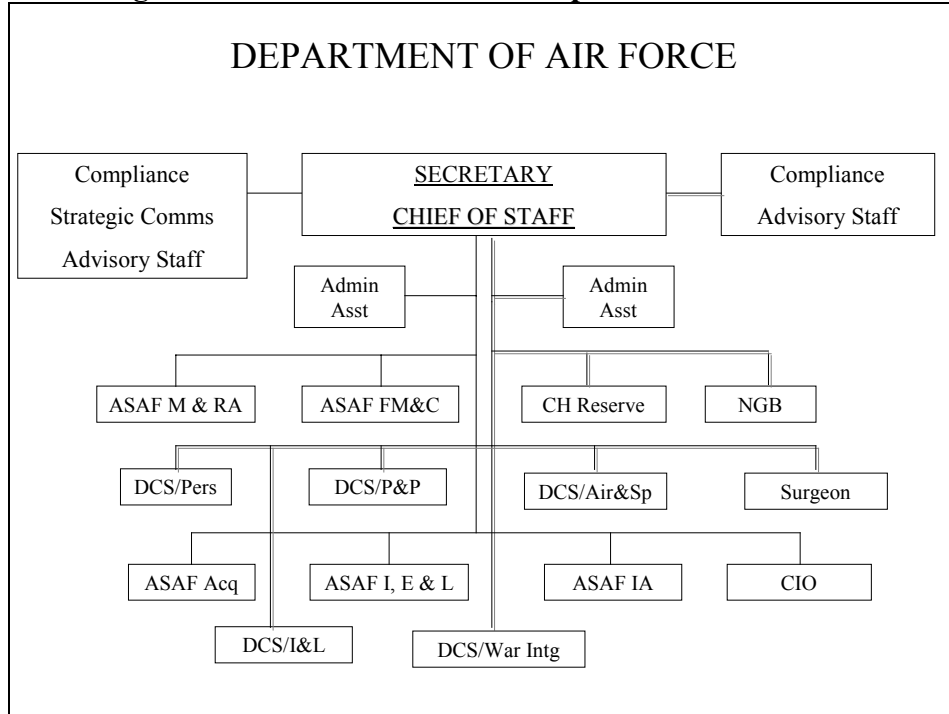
DEPARTMENT OF AIR FORCE

Compliance
Strategic Comms
Advisory Staff

SECRETARY
CHIEF OF STAFF

Compliance
Advisory Staff

Admin Asst

Admin Asst

ASAF M & RA

ASAF FM&C

CH Reserve

NGB

DCS/Pers

DCS/P&P

DCS/Air&Sp

Surgeon

ASAF Acq

ASAF I, E & L

ASAF IA

CIO

DCS/I&L

DCS/War Intg